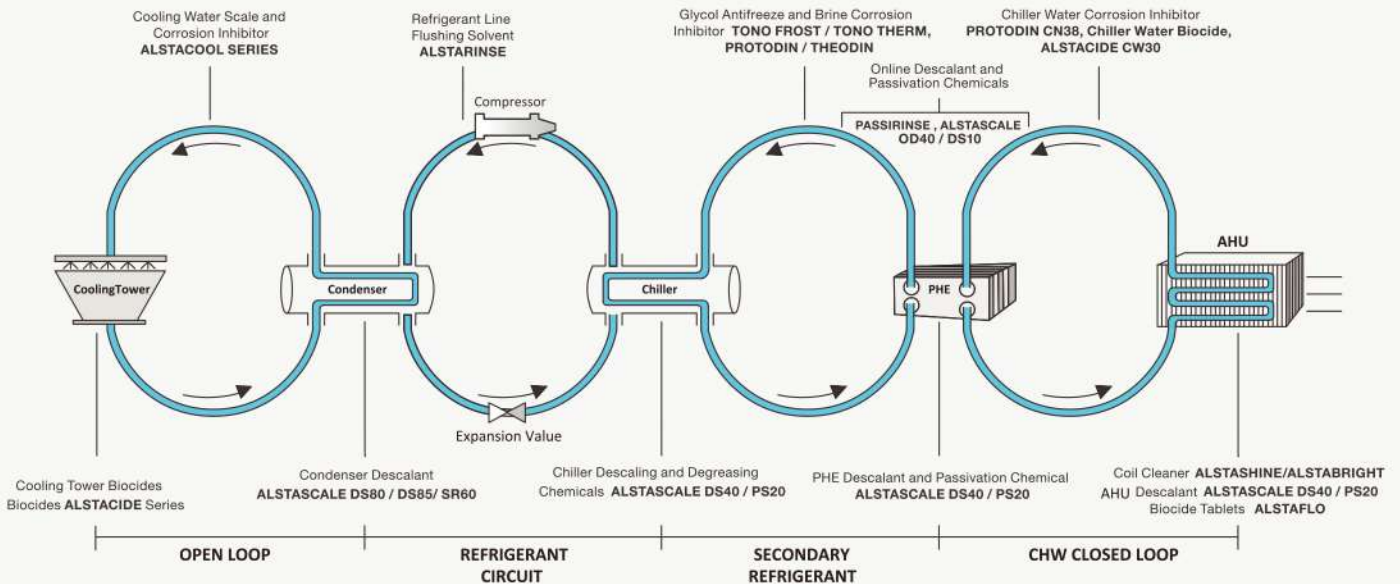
Cooling Water Scale and Corrosion Inhibitor
**ALSTACOOL SERIES**

Refrigerant Line Flushing Solvent
**ALSTARINSE**

Glycol Antifreeze and Brine Corrosion Inhibitor **TONO FROST / TONO THERM, PROTODIN / THEODIN**

Chiller Water Corrosion Inhibitor
**PROTODIN CN38, Chiller Water Biocide, ALSTACIDE CW30**

Online Descalant and Passivation Chemicals
**PASSIRINSE , ALSTASCALE OD40 / DS10**

Compressor

CoolingTower

Condenser

Chiller

PHE

AHU

Expansion Value

Cooling Tower Biocides
Biocides **ALSTACIDE** Series

Condenser Descalant
**ALSTASCALE DS80 / DS85/ SR60**

Chiller Descaling and Degreasing Chemicals **ALSTASCALE DS40 / PS20**

PHE Descalant and Passivation Chemical
**ALSTASCALE DS40 / PS20**

Coil Cleaner **ALSTASHINE/ALSTABRIGHT**
AHU Descalant **ALSTASCALE DS40 / PS20**
Biocide Tablets **ALSTAFLO**

OPEN LOOP

REFRIGERANT CIRCUIT

SECONDARY REFRIGERANT

CHW CLOSED LOOP